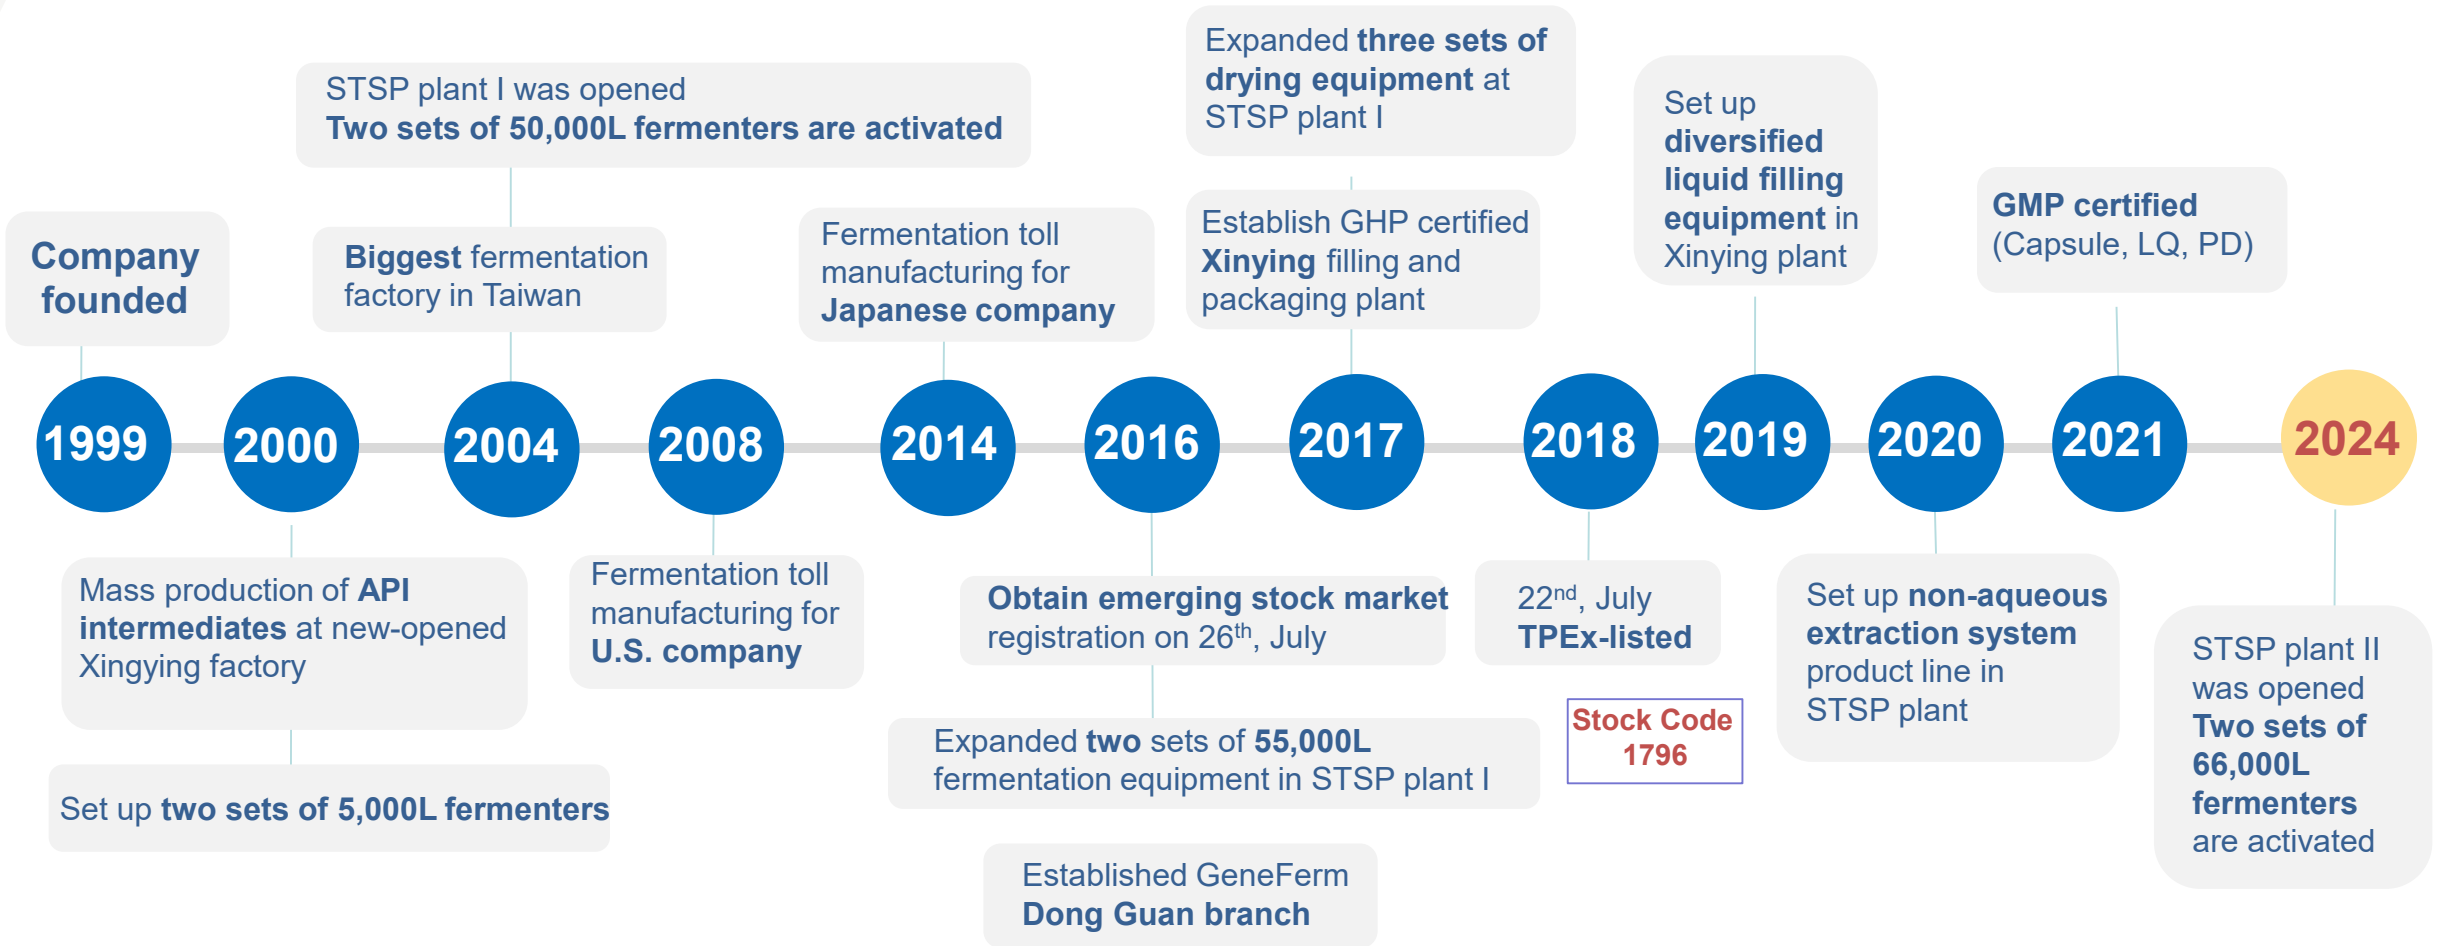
Company founded

1999

STSP plant I was opened
Two sets of 50,000L fermenters are activated

Biggest fermentation factory in Taiwan

2000

Mass production of API intermediates at new-opened Xingying factory

Set up two sets of 5,000L fermenters

2004

2008

Fermentation toll manufacturing for U.S. company

Fermentation toll manufacturing for Japanese company

2014

2016

Obtain emerging stock market registration on 26$^{th}$, July

Expanded two sets of 55,000L fermentation equipment in STSP plant I

Established GeneFerm Dong Guan branch

Expanded three sets of drying equipment at STSP plant I

Establish GHP certified Xinying filling and packaging plant

2017

2018

22$^{nd}$, July TPEx-listed

Stock Code 1796

Set up diversified liquid filling equipment in Xinying plant

2019

2020

Set up non-aqueous extraction system product line in STSP plant

GMP certified (Capsule, LQ, PD)

2021

2024

STSP plant II was opened Two sets of 66,000L fermenters are activated